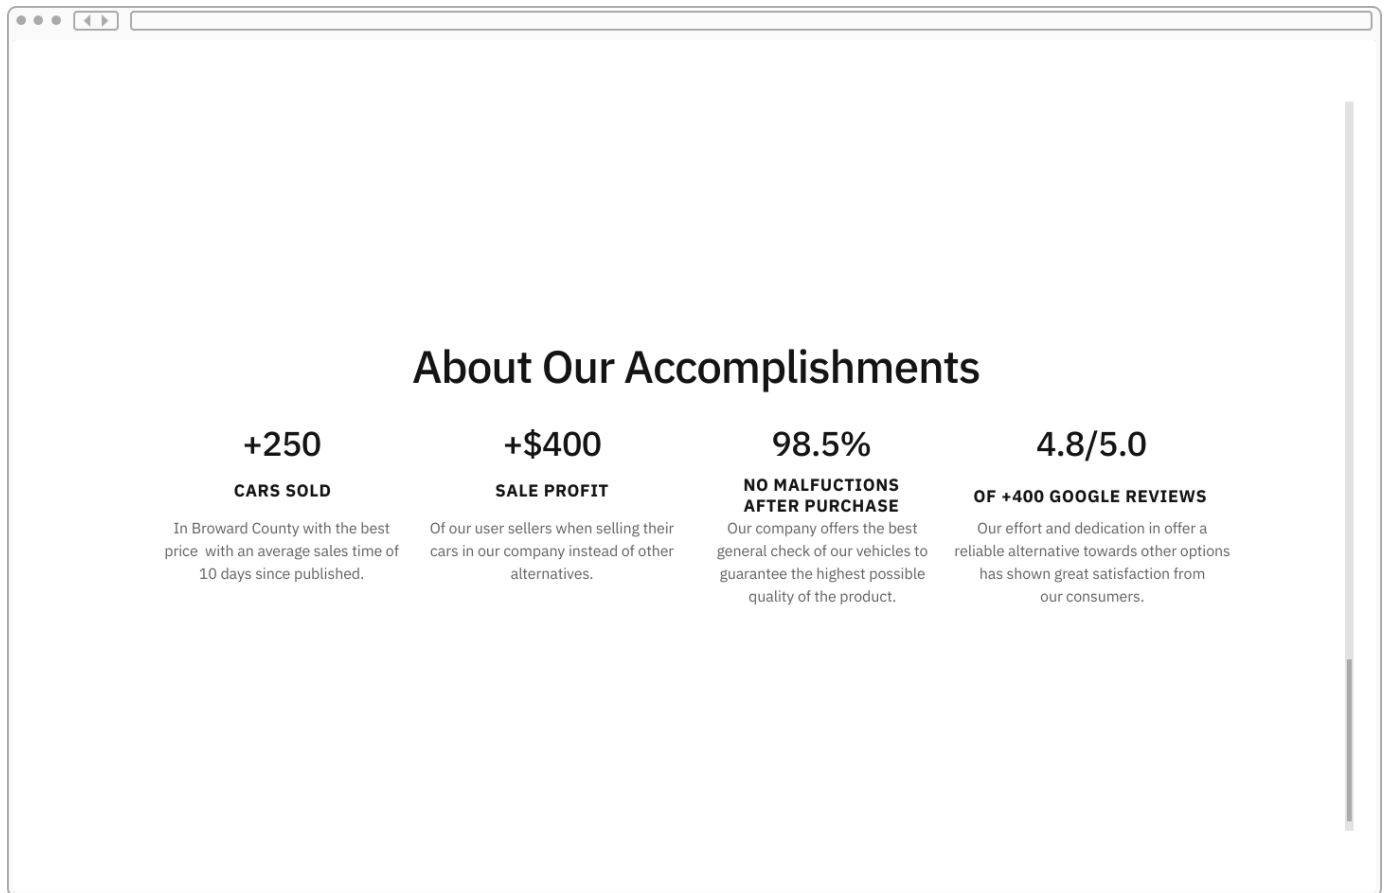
About Our Accomplishments

+250

CARS SOLD

In Broward County with the best price with an average sales time of 10 days since published.

+$400

SALE PROFIT

Of our user sellers when selling their cars in our company instead of other alternatives.

98.5%

NO MALFUCTIONS AFTER PURCHASE

Our company offers the best general check of our vehicles to guarantee the highest possible quality of the product.

4.8/5.0

OF +400 GOOGLE REVIEWS

Our effort and dedication in offer a reliable alternative towards other options has shown great satisfaction from our consumers.